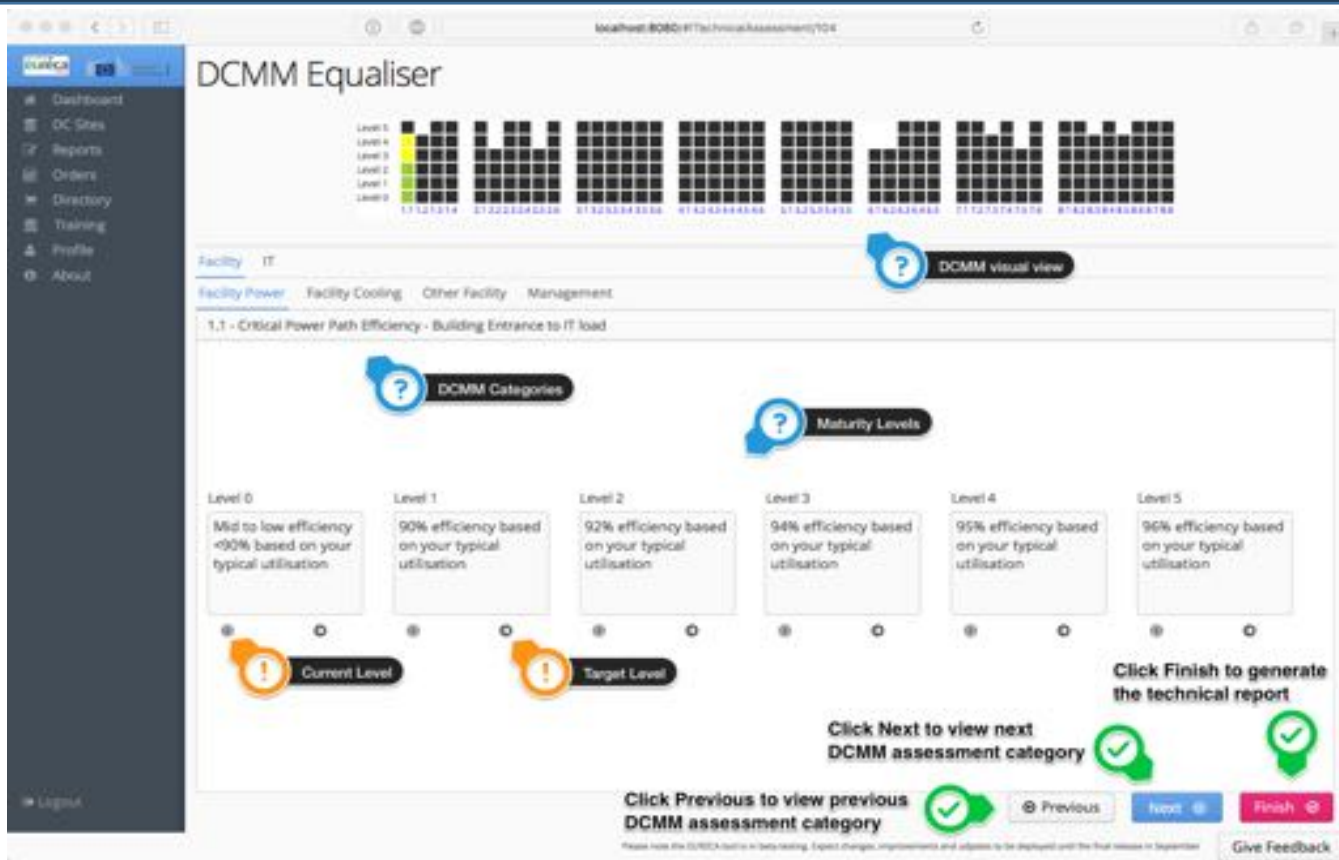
localhost:8080/#/TechnicalAssessment/104

EURECA

Dashboard
DC Sites
Reports
Orders
Directory
Training
Profile
About

Logout

DCMM Equaliser

Level 5
Level 4
Level 3
Level 2
Level 1
Level 0

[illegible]

DCMM visual view

Facility IT

Facility Power Facility Cooling Other Facility Management

1.1 - Critical Power Path Efficiency - Building Entrance to IT load

DCMM Categories

Maturity Levels

Level 0
Mid to low efficiency <90% based on your typical utilisation

Level 1
90% efficiency based on your typical utilisation

Level 2
92% efficiency based on your typical utilisation

Level 3
94% efficiency based on your typical utilisation

Level 4
95% efficiency based on your typical utilisation

Level 5
96% efficiency based on your typical utilisation

Current Level

Target Level

Click Finish to generate the technical report

Click Next to view next DCMM assessment category

Click Previous to view previous DCMM assessment category

Previous

Next

Finish

Please note the EURECA tool is in beta testing. Expect changes, improvements and updates to be deployed until the final release in September

Give Feedback